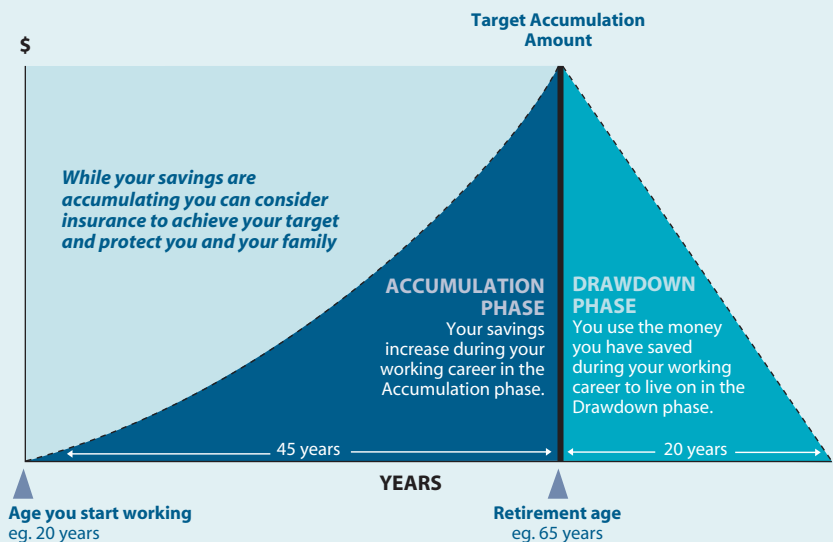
$

Target Accumulation Amount

While your savings are accumulating you can consider insurance to achieve your target and protect you and your family

ACCUMULATION PHASE
Your savings increase during your working career in the Accumulation phase.

DRAWDOWN PHASE
You use the money you have saved during your working career to live on in the Drawdown phase.

45 years

20 years

YEARS

Age you start working
eg. 20 years

Retirement age
eg. 65 years